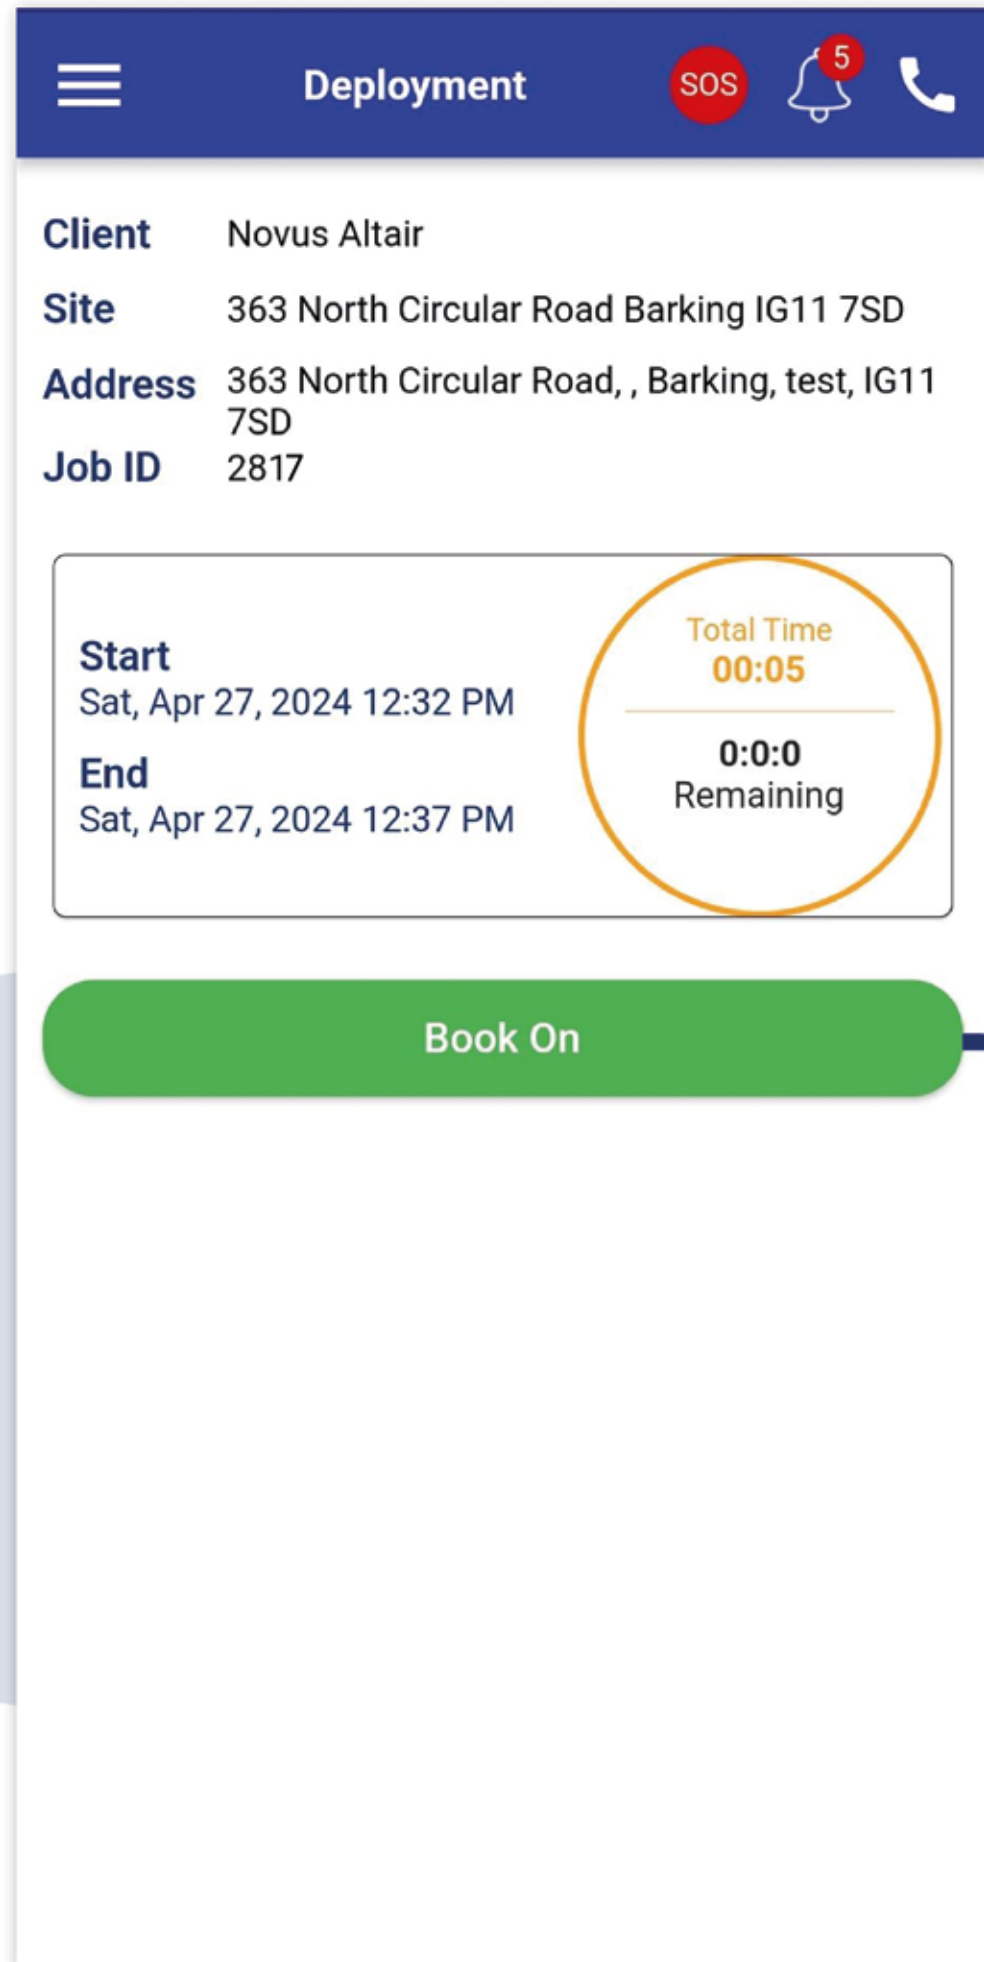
Deployment SOS 5

| Client | Novus Altair |
|---|---|
| Site | 363 North Circular Road Barking IG11 7SD |
| Address | 363 North Circular Road, , Barking, test, IG11 7SD |
| Job ID | 2817 |

Start
Sat, Apr 27, 2024 12:32 PM

End
Sat, Apr 27, 2024 12:37 PM

Total Time
00:05

0:0:0
Remaining

Book On